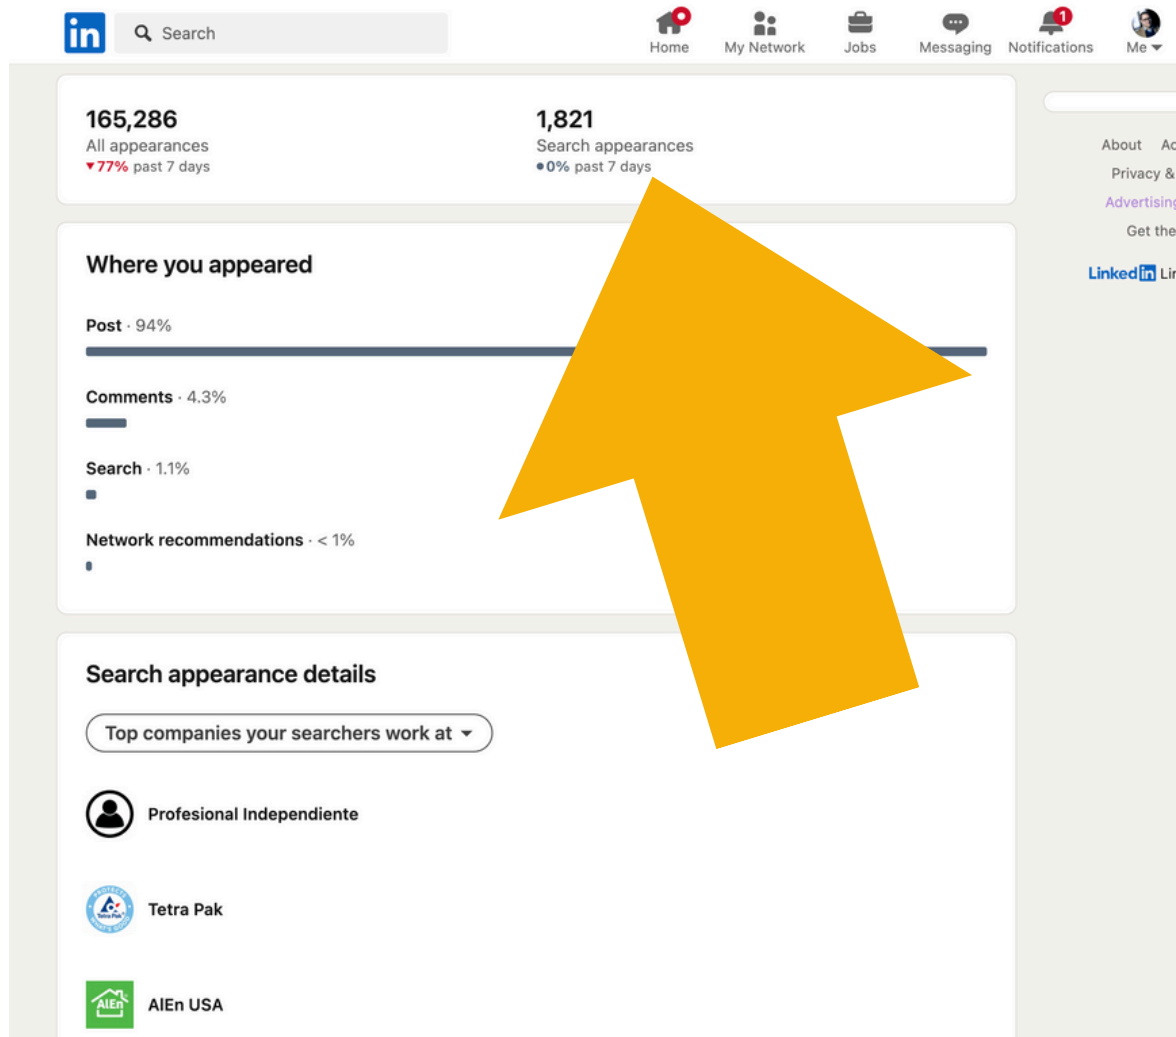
in Search

Home My Network Jobs Messaging 1 Notifications Me

165,286
All appearances
▾77% past 7 days

1,821
Search appearances
•0% past 7 days

About Ac
Privacy &
Advertising
Get the

Linked in Lir

Where you appeared

Post · 94%

Comments · 4.3%

Search · 1.1%

Network recommendations · < 1%

Search appearance details

Top companies your searchers work at ▾

Profesional Independiente

Tetra Pak

AlEn USA